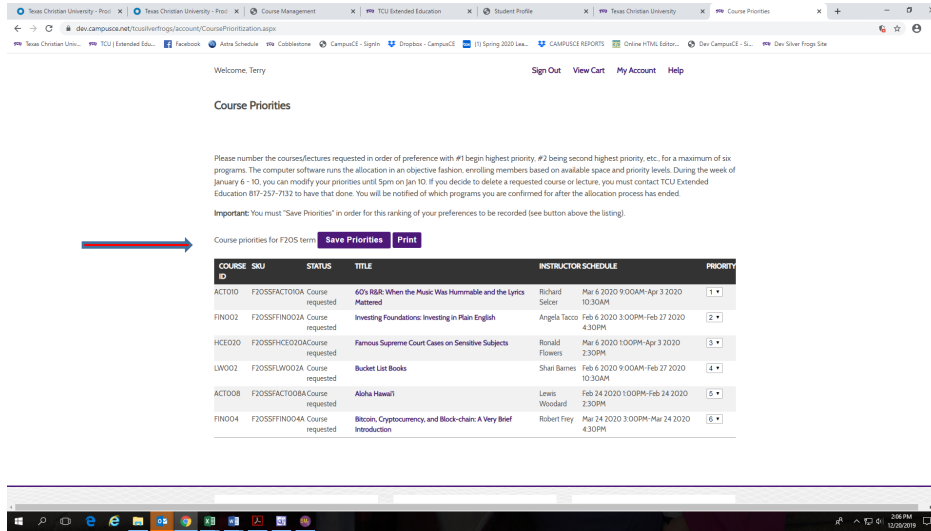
Texas Christian University - Prod | Texas Christian University - Prod | Course Management | TCU Extended Education | Student Profile | Texas Christian University | Course Priorities

dev.campusce.net/tcusilverfrogs/account/CoursePrioritization.aspx

Texas Christian Univ... TCU | Extended Edu... Facebook Astra Schedule Cobblestone CampusCE - SignIn Dropbox - CampusCE (1) Spring 2020 Lea... CAMPUSCE REPORTS Online HTML Editor... Dev CampusCE - Si... Dev Silver Frogs Site

Welcome, Terry

Sign Out View Cart My Account Help

Course Priorities

Please number the courses/lectures requested in order of preference with #1 begin highest priority, #2 being second highest priority, etc., for a maximum of six programs. The computer software runs the allocation in an objective fashion, enrolling members based on available space and priority levels. During the week of January 6 - 10, you can modify your priorities until 5pm on Jan 10. If you decide to delete a requested course or lecture, you must contact TCU Extended Education 817-257-7132 to have that done. You will be notified of which programs you are confirmed for after the allocation process has ended.

Important: You must "Save Priorities" in order for this ranking of your preferences to be recorded (see button above the listing).

Course priorities for F20S term Save Priorities Print

| COURSE ID | SKU | STATUS | TITLE | INSTRUCTOR | SCHEDULE | PRIORITY |
|---|---|---|---|---|---|---|
| ACT010 | F20SSFACT010A | Course requested | 60's R&R: When the Music Was Hummable and the Lyrics Mattered | Richard Selcer | Mar 6 2020 9:00AM-Apr 3 2020 10:30AM | 1 |
| FIN002 | F20SSFFIN002A | Course requested | Investing Foundations: Investing in Plain English | Angela Tacco | Feb 6 2020 3:00PM-Feb 27 2020 4:30PM | 2 |
| HCE020 | F20SSFHCE020A | Course requested | Famous Supreme Court Cases on Sensitive Subjects | Ronald Flowers | Mar 6 2020 1:00PM-Apr 3 2020 2:30PM | 3 |
| LW002 | F20SSFLW002A | Course requested | Bucket List Books | Shari Barnes | Feb 6 2020 9:00AM-Feb 27 2020 10:30AM | 4 |
| ACT008 | F20SSFACT008A | Course requested | Aloha Hawai'i | Lewis Woodard | Feb 24 2020 1:00PM-Feb 24 2020 2:30PM | 5 |
| FIN004 | F20SSFFIN004A | Course requested | Bitcoin, Cryptocurrency, and Block-chain: A Very Brief Introduction | Robert Frey | Mar 24 2020 3:00PM-Mar 24 2020 4:30PM | 6 |

2:06 PM
12/20/2019